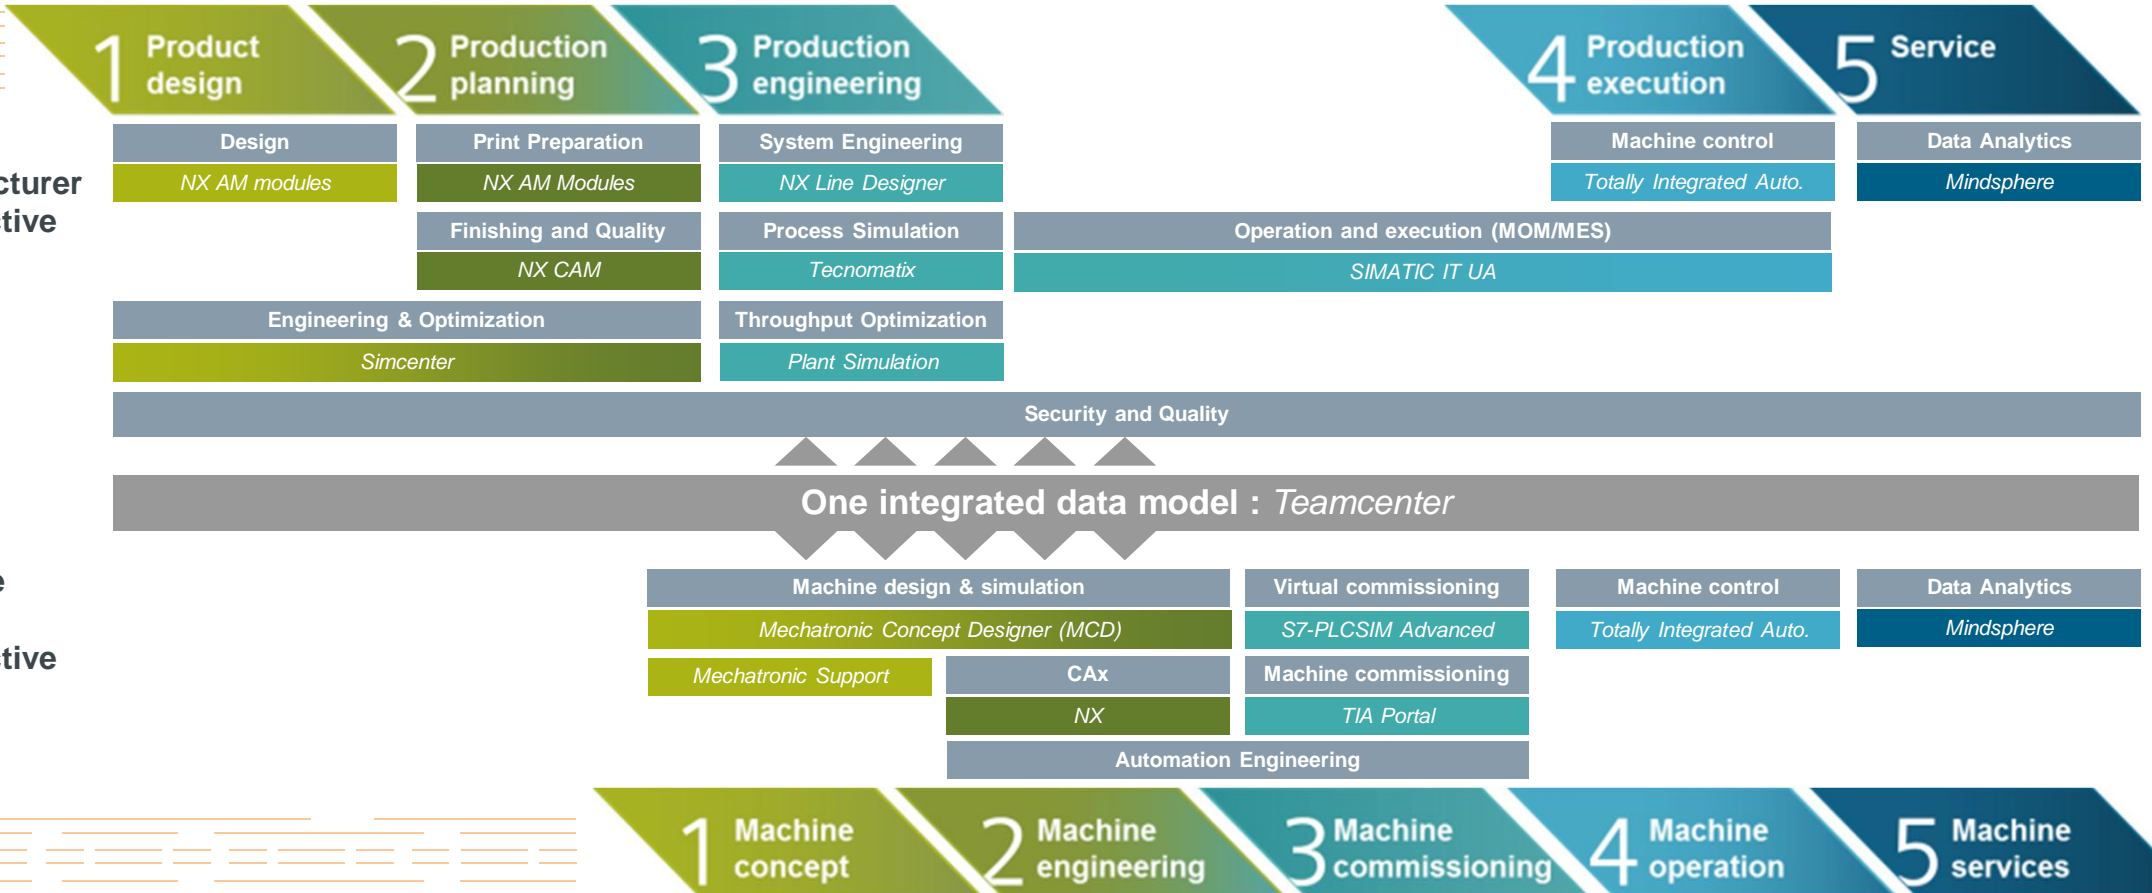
1 Product design

2 Production planning

3 Production engineering

4 Production execution

5 Service

cturer
tive

Design
NX AM modules

Print Preparation
NX AM Modules

System Engineering
NX Line Designer

Machine control
Totally Integrated Auto.

Data Analytics
Mindsphere

Finishing and Quality
NX CAM

Process Simulation
Tecnomatix

Operation and execution (MOM/MES)
SIMATIC IT UA

Engineering & Optimization
Simcenter

Throughput Optimization
Plant Simulation

Security and Quality

One integrated data model : Teamcenter

e

tive

Machine design & simulation
Mechatronic Concept Designer (MCD)

Virtual commissioning
S7-PLCSIM Advanced

Machine control
Totally Integrated Auto.

Data Analytics
Mindsphere

Mechatronic Support

CAx
NX

Machine commissioning
TIA Portal

Automation Engineering

1 Machine concept

2 Machine engineering

3 Machine commissioning

4 Machine operation

5 Machine services